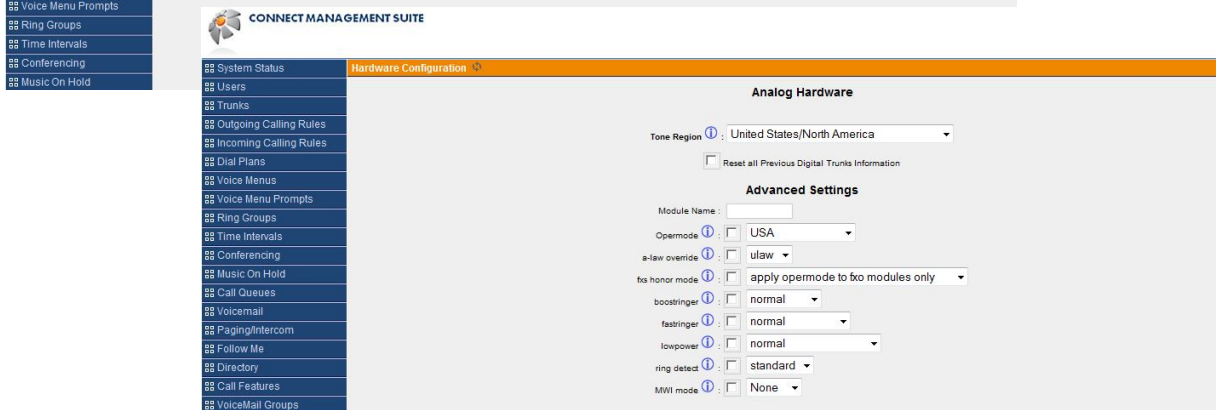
Voice Menu Prompts
Ring Groups
Time Intervals
Conferencing
Music On Hold

CONNECT MANAGEMENT SUITE

System Status
Users
Trunks
Outgoing Calling Rules
Incoming Calling Rules
Dial Plans
Voice Menus
Voice Menu Prompts
Ring Groups
Time Intervals
Conferencing
Music On Hold
Call Queues
Voicemail
Paging/Intercom
Follow Me
Directory
Call Features
VoiceMail Groups

Hardware Configuration

Analog Hardware

Tone Region ⓘ : United States/North America

Reset all Previous Digital Trunks Information

Advanced Settings

Module Name :
Opermode ⓘ : USA
a-law override ⓘ : ulaw
fxs honor mode ⓘ : apply opermode to fxo modules only
boostringer ⓘ : normal
fastringer ⓘ : normal
lowpower ⓘ : normal
ring detect ⓘ : standard
MWI mode ⓘ : None